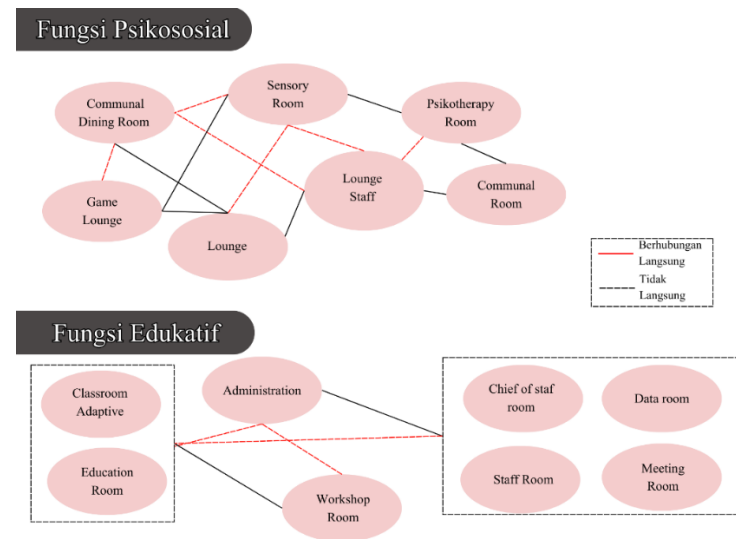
Fungsi Psikososial

Communal Dining Room

Sensory Room

Psikotherapy Room

Game Lounge

Lounge Staff

Communal Room

Lounge

Berhubungan Langsung

Tidak Langsung

Fungsi Edukatif

Classroom Adaptive

Education Room

Administration

Workshop Room

Chief of staf room

Data room

Staff Room

Meeting Room